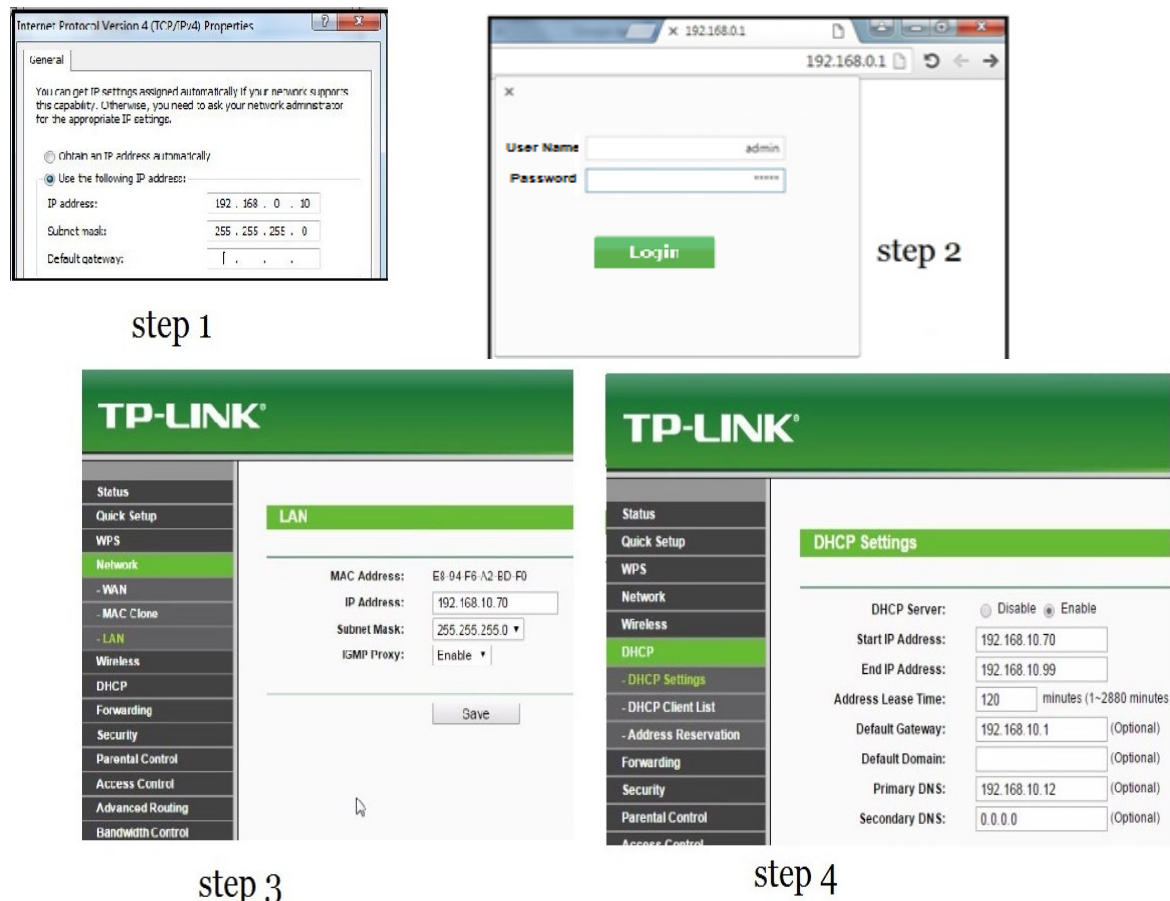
Internet Protocol Version 4 (TCP/IPv4) Properties

General

You can get IP settings assigned automatically if your network supports this capability. Otherwise, you need to ask your network administrator for the appropriate IP settings.

Obtain an IP address automatically

Use the following IP address:

IP address: 192 . 168 . 0 . 10

Subnet mask: 255 . 255 . 255 . 0

Default gateway: . . .

step 1

192.168.0.1

192.168.0.1

User Name admin

Password *****

Login

step 2

TP-LINK

Status
Quick Setup
WPS
Network
- WAN
- MAC Clone
- LAN
Wireless
DHCP
Forwarding
Security
Parental Control
Access Control
Advanced Routing
Bandwidth Control

LAN

MAC Address: E8-94-F6-A2-BD-F0

IP Address: 192.168.10.70

Subnet Mask: 255.255.255.0

IGMP Proxy: Enable

Save

step 3

TP-LINK

Status
Quick Setup
WPS
Network
Wireless
DHCP
- DHCP Settings
- DHCP Client List
- Address Reservation
Forwarding
Security
Parental Control
Access Control

DHCP Settings

DHCP Server: Disable Enable

Start IP Address: 192.168.10.70

End IP Address: 192.168.10.99

Address Lease Time: 120 minutes (1~2880 minutes

Default Gateway: 192.168.10.1 (Optional)

Default Domain: (Optional)

Primary DNS: 192.168.10.12 (Optional)

Secondary DNS: 0.0.0.0 (Optional)

step 4